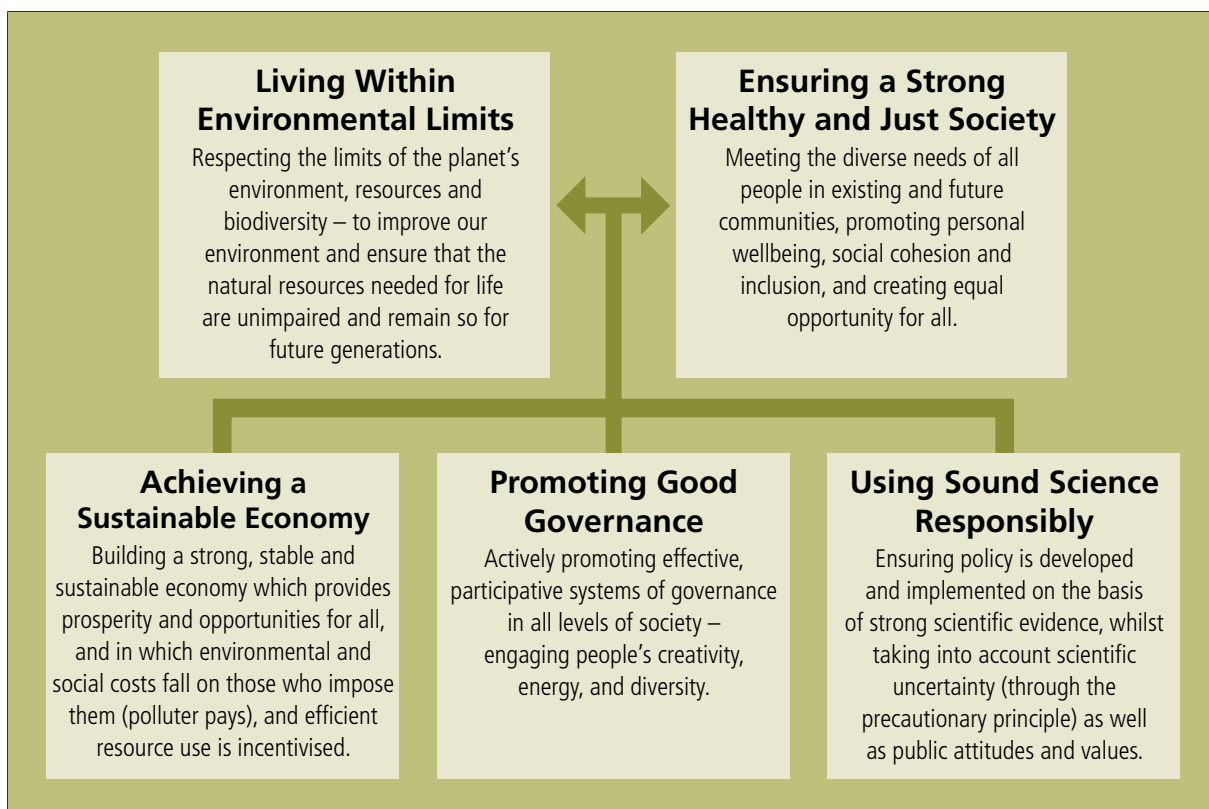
Living Within Environmental Limits

Respecting the limits of the planet's environment, resources and biodiversity – to improve our environment and ensure that the natural resources needed for life are unimpaired and remain so for future generations.

Ensuring a Strong Healthy and Just Society

Meeting the diverse needs of all people in existing and future communities, promoting personal wellbeing, social cohesion and inclusion, and creating equal opportunity for all.

Achieving a Sustainable Economy

Building a strong, stable and sustainable economy which provides prosperity and opportunities for all, and in which environmental and social costs fall on those who impose them (polluter pays), and efficient resource use is incentivised.

Promoting Good Governance

Actively promoting effective, participative systems of governance in all levels of society – engaging people's creativity, energy, and diversity.

Using Sound Science Responsibly

Ensuring policy is developed and implemented on the basis of strong scientific evidence, whilst taking into account scientific uncertainty (through the precautionary principle) as well as public attitudes and values.